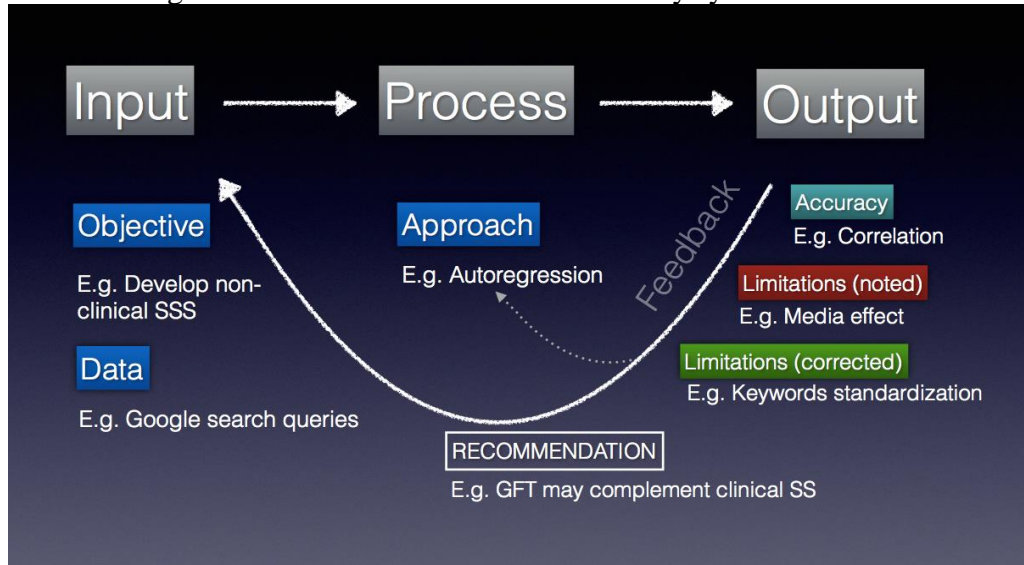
Input

Process

Output

Objective

E.g. Develop non-clinical SSS

Data

E.g. Google search queries

Approach

E.g. Autoregression

Feedback

Accuracy

E.g. Correlation

Limitations (noted)

E.g. Media effect

Limitations (corrected)

E.g. Keywords standardization

RECOMMENDATION

E.g. GFT may complement clinical SS